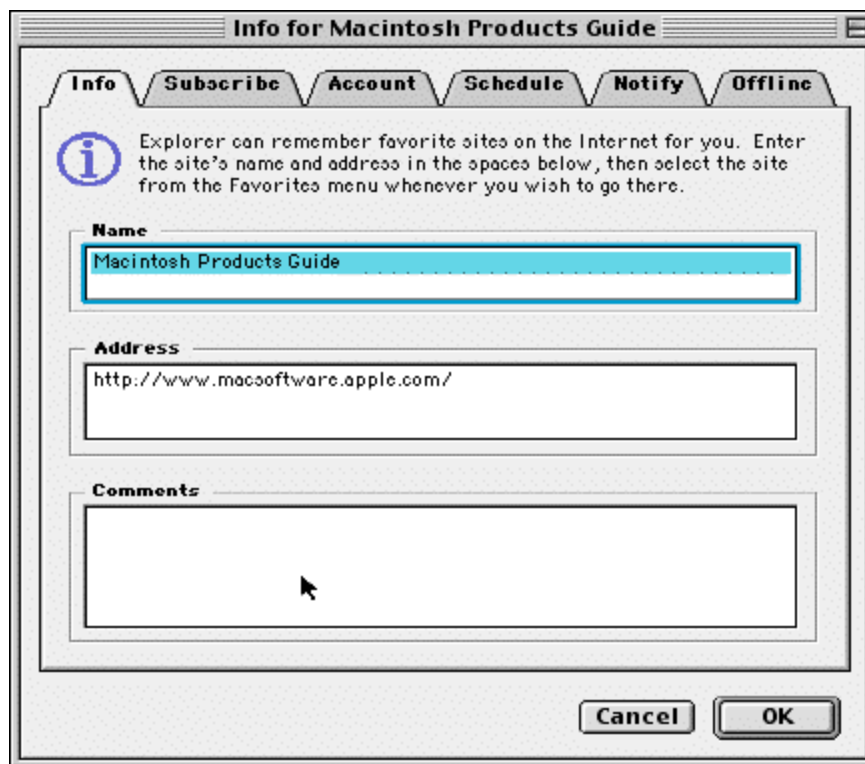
Info for Macintosh Products Guide

Info | Subscribe | Account | Schedule | Notify | Offline

Explorer can remember favorite sites on the Internet for you. Enter the site's name and address in the spaces below, then select the site from the Favorites menu whenever you wish to go there.

Name

Macintosh Products Guide

Address

http://www.macsoftware.apple.com/

Comments

Cancel

OK